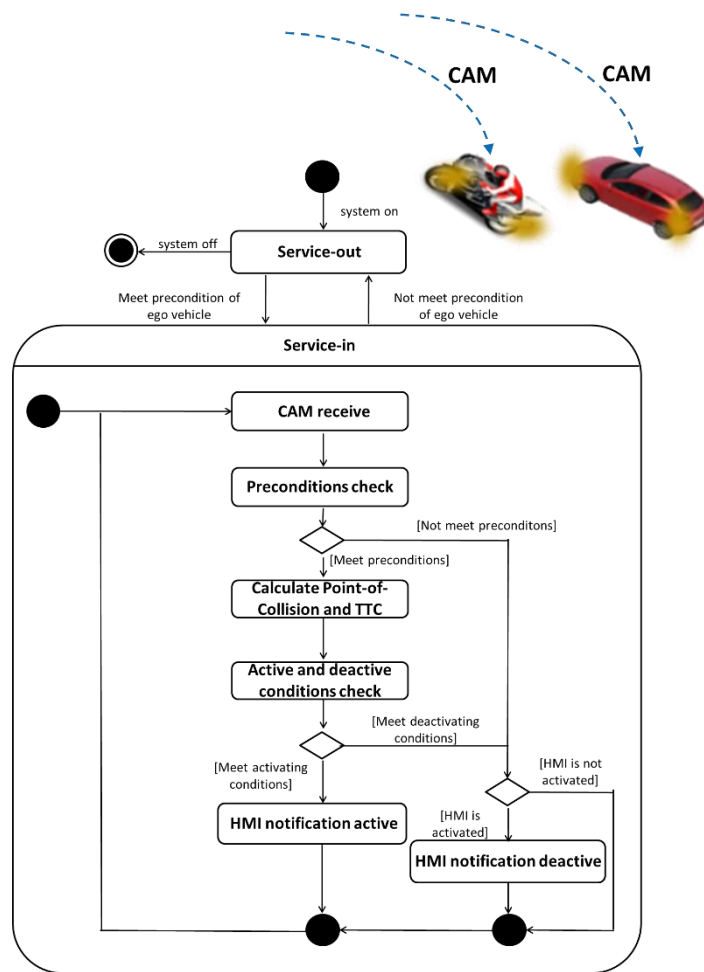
CAM

CAM

system on

system off

Service-out

Meet precondition of ego vehicle

Not meet precondition of ego vehicle

Service-in

CAM receive

Preconditions check

[Not meet preconditons]

[Meet preconditions]

Calculate Point-of-Collision and TTC

Active and deactive conditions check

[Meet deactivating conditions]

[Meet activating conditions]

[HMI is not activated]

[HMI is activated]

HMI notification active

HMI notification deactive